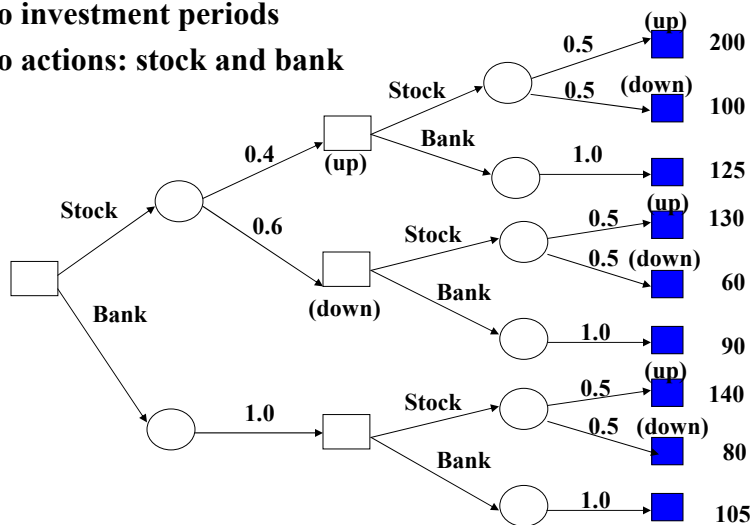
o investment periods
o actions: stock and bank

Stock
Bank
0.4
0.6
1.0
(up)
(down)
Stock
Bank
0.5
0.5
1.0
(up)
(down)
200
100
125
Stock
Bank
0.5
0.5
1.0
(up)
(down)
130
60
90
Stock
Bank
0.5
0.5
1.0
(up)
(down)
140
80
105